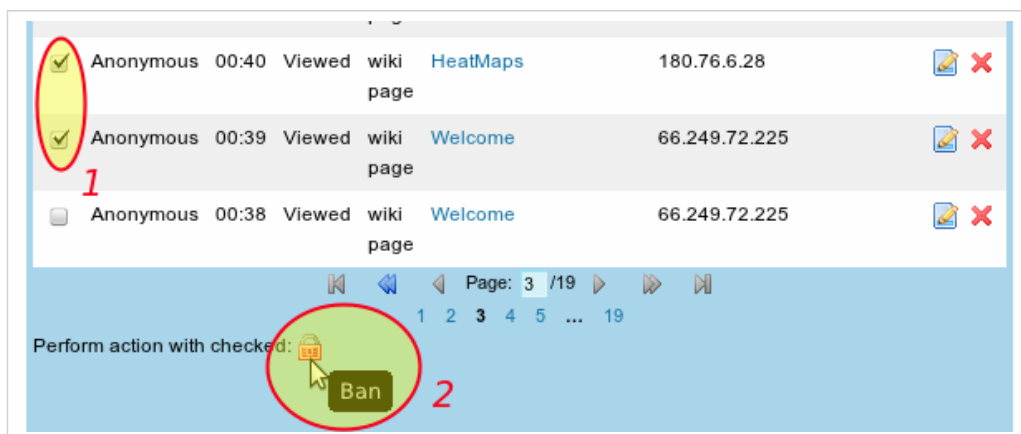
| | | | | | | |
|---|---|---|---|---|---|---|
| ☑ | Anonymous | 00:40 | Viewed | wiki page | HeatMaps | 180.76.6.28 |
| ☑ | Anonymous | 00:39 | Viewed | wiki page | Welcome | 66.249.72.225 |
| ☐ | Anonymous | 00:38 | Viewed | wiki page | Welcome | 66.249.72.225 |

1

Page: 3 /19

1 2 3 4 5 ... 19

Perform action with checked:

Ban

2